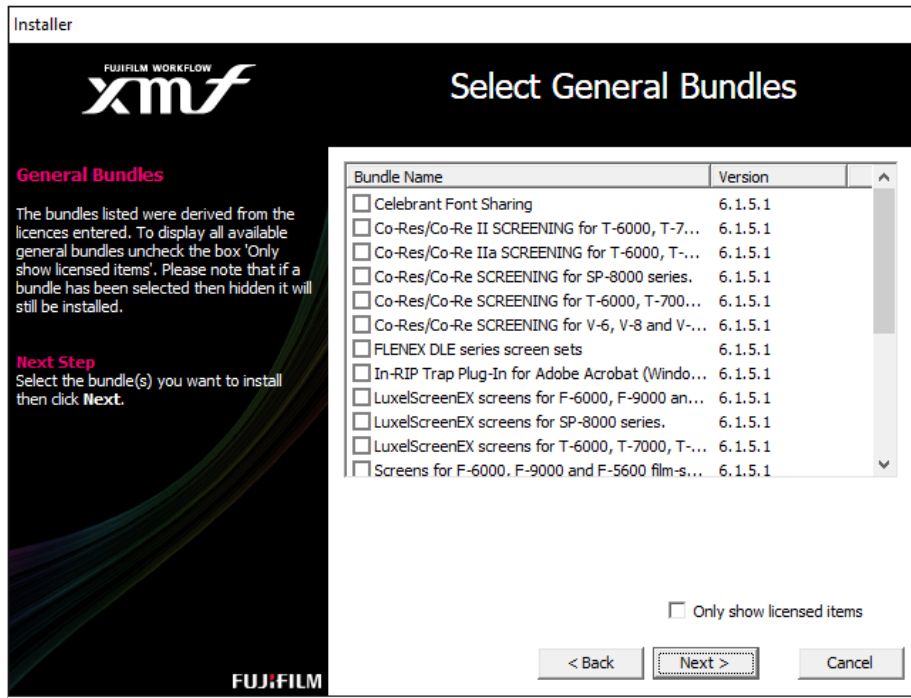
Installer

FUJIFILM WORKFLOW
xmf

Select General Bundles

General Bundles

The bundles listed were derived from the licences entered. To display all available general bundles uncheck the box 'Only show licensed items'. Please note that if a bundle has been selected then hidden it will still be installed.

Next Step
Select the bundle(s) you want to install then click **Next**.

| Bundle Name | Version |
|---|---|
| Celebrant Font Sharing | 6.1.5.1 |
| Co-Res/Co-Re II SCREENING for T-6000, T-7... | 6.1.5.1 |
| Co-Res/Co-Re IIa SCREENING for T-6000, T-... | 6.1.5.1 |
| Co-Res/Co-Re SCREENING for SP-8000 series. | 6.1.5.1 |
| Co-Res/Co-Re SCREENING for T-6000, T-700... | 6.1.5.1 |
| Co-Res/Co-Re SCREENING for V-6, V-8 and V-... | 6.1.5.1 |
| FLENEX DLE series screen sets | 6.1.5.1 |
| In-RIP Trap Plug-In for Adobe Acrobat (Windo... | 6.1.5.1 |
| LuxelScreenEX screens for F-6000, F-9000 an... | 6.1.5.1 |
| LuxelScreenEX screens for SP-8000 series. | 6.1.5.1 |
| LuxelScreenEX screens for T-6000, T-7000, T-... | 6.1.5.1 |
| Screens for F-6000, F-9000 and F-5600 film-s... | 6.1.5.1 |

Only show licensed items

< Back
Next >
Cancel

FUJIFILM